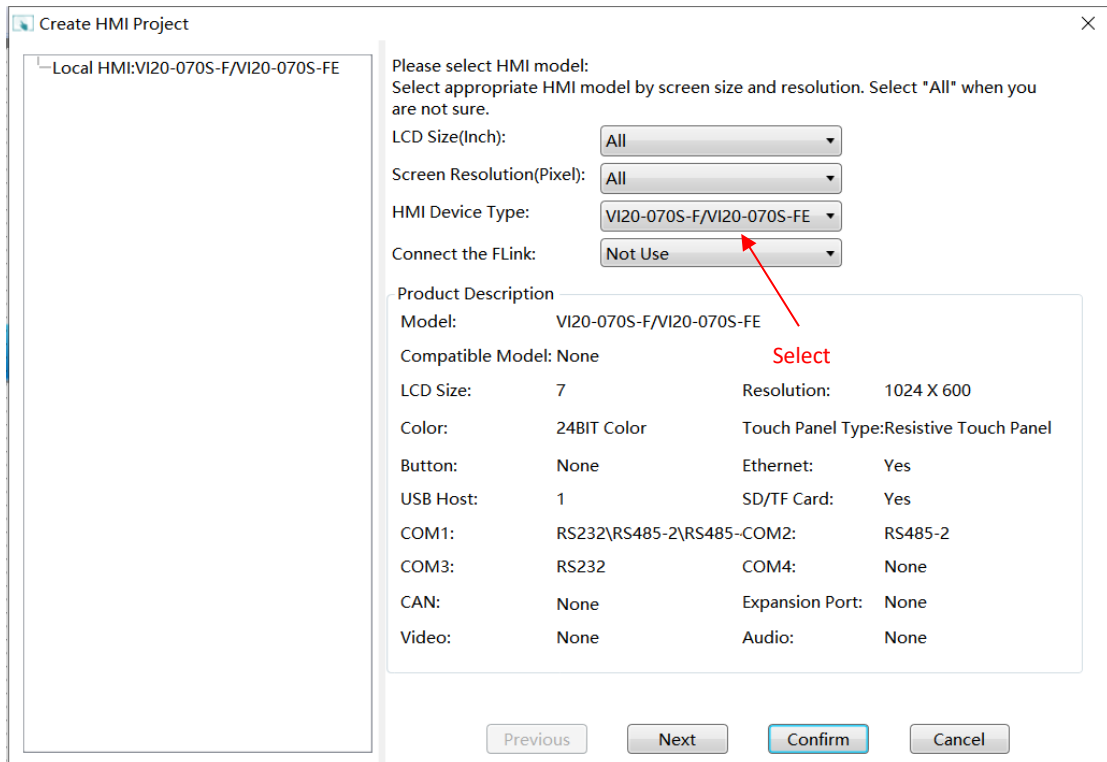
Create HMI Project

Local HMI:VI20-070S-F/VI20-070S-FE

Please select HMI model:
Select appropriate HMI model by screen size and resolution. Select "All" when you are not sure.

LCD Size(Inch): All
Screen Resolution(Pixel): All
HMI Device Type: VI20-070S-F/VI20-070S-FE
Connect the FLink: Not Use

Select

Product Description

| | | | |
|---|---|---|---|
| Model: | VI20-070S-F/VI20-070S-FE | | |
| Compatible Model: | None | | |
| LCD Size: | 7 | Resolution: | 1024 X 600 |
| Color: | 24BIT Color | Touch Panel Type: | Resistive Touch Panel |
| Button: | None | Ethernet: | Yes |
| USB Host: | 1 | SD/TF Card: | Yes |
| COM1: | RS232\RS485-2\RS485- | COM2: | RS485-2 |
| COM3: | RS232 | COM4: | None |
| CAN: | None | Expansion Port: | None |
| Video: | None | Audio: | None |

Previous Next Confirm Cancel